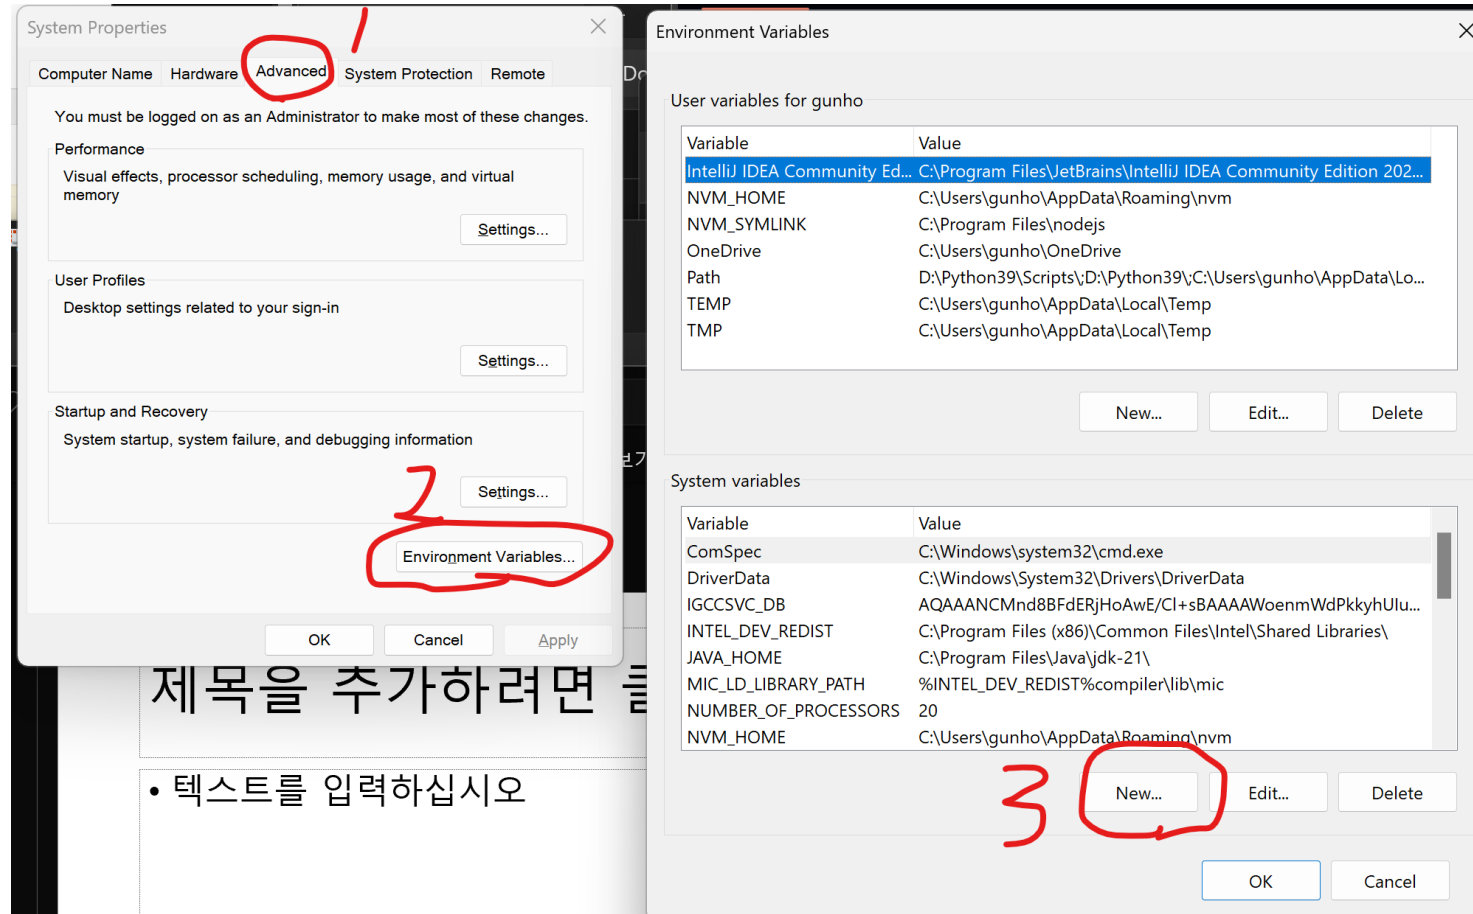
System Properties

Computer Name | Hardware | Advanced | System Protection | Remote

1

You must be logged on as an Administrator to make most of these changes.

Performance
Visual effects, processor scheduling, memory usage, and virtual memory
Settings...

User Profiles
Desktop settings related to your sign-in
Settings...

Startup and Recovery
System startup, system failure, and debugging information
Settings...

2

Environment Variables...

OK | Cancel | Apply

제목을 추가하려면 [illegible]

• 텍스트를 입력하십시오

Environment Variables

User variables for gunho

| Variable | Value |
|---|---|
| IntelliJ IDEA Community Ed... | C:\Program Files\JetBrains\IntelliJ IDEA Community Edition 202... |
| NVM_HOME | C:\Users\gunho\AppData\Roaming\nvm |
| NVM_SYMLINK | C:\Program Files\nodejs |
| OneDrive | C:\Users\gunho\OneDrive |
| Path | D:\Python39\Scripts\;D:\Python39\;C:\Users\gunho\AppData\Lo... |
| TEMP | C:\Users\gunho\AppData\Local\Temp |
| TMP | C:\Users\gunho\AppData\Local\Temp |

New... | Edit... | Delete

System variables

| Variable | Value |
|---|---|
| ComSpec | C:\Windows\system32\cmd.exe |
| DriverData | C:\Windows\System32\Drivers\DriverData |
| IGCCSVC_DB | AQAAANCMnd8BFdERjHoAwE/Cl+sBAAAAWoenmWdPkkyhUlu... |
| INTEL_DEV_REDIST | C:\Program Files (x86)\Common Files\Intel\Shared Libraries\ |
| JAVA_HOME | C:\Program Files\Java\jdk-21\ |
| MIC_LD_LIBRARY_PATH | %INTEL_DEV_REDIST%compiler\lib\mic |
| NUMBER_OF_PROCESSORS | 20 |
| NVM_HOME | C:\Users\gunho\AppData\Roaming\nvm |

3

New... | Edit... | Delete

OK | Cancel